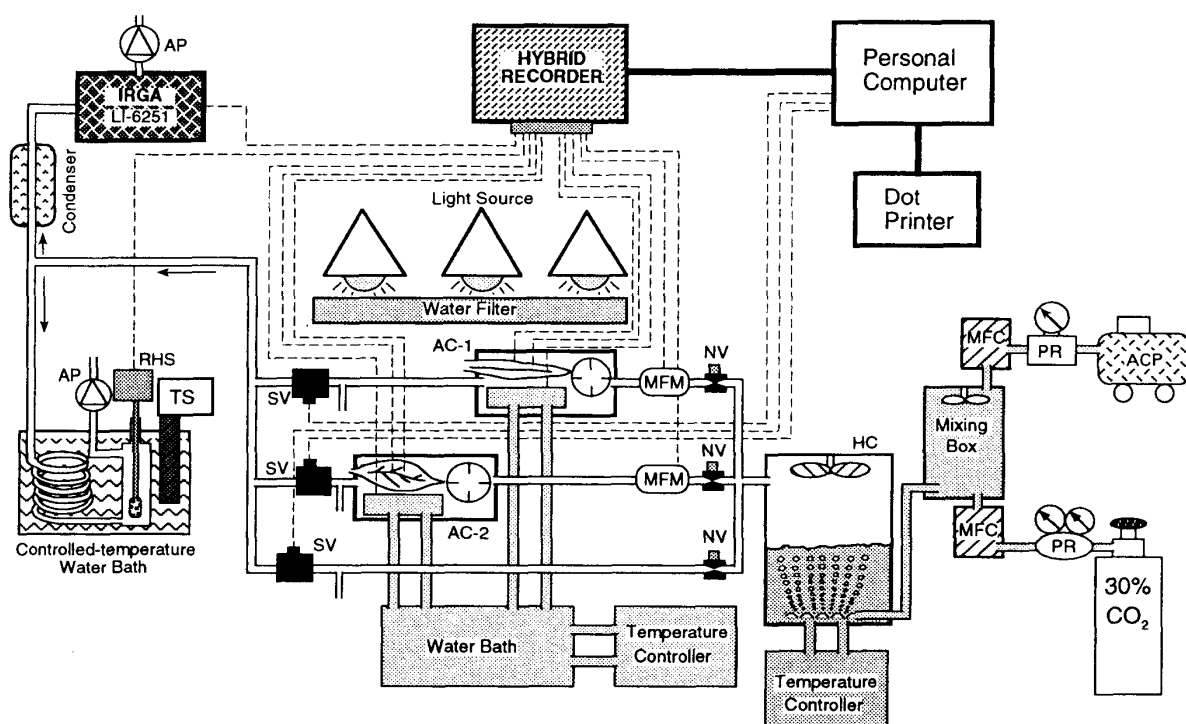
AP
IRGA
LI-6251
HYBRID RECORDER
Personal Computer
Dot Printer
Condenser
Light Source
Water Filter
AC-1
MFM
NV
MFC
PR
ACP
AP
RHS
TS
SV
SV
MFM
NV
HC
Mixing Box
AC-2
NV
MFC
PR
SV
Controlled-temperature Water Bath
30% $CO_2$
Water Bath
Temperature Controller
Temperature Controller